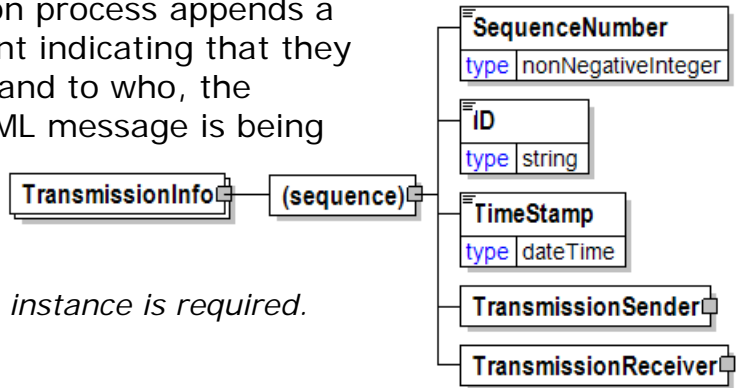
on process appends a nt indicating that they and to who, the ML message is being

instance is required.

TransmissionInfo

(sequence)

SequenceNumber
type nonNegativeInteger

ID
type string

TimeStamp
type dateTime

TransmissionSender

TransmissionReceiver